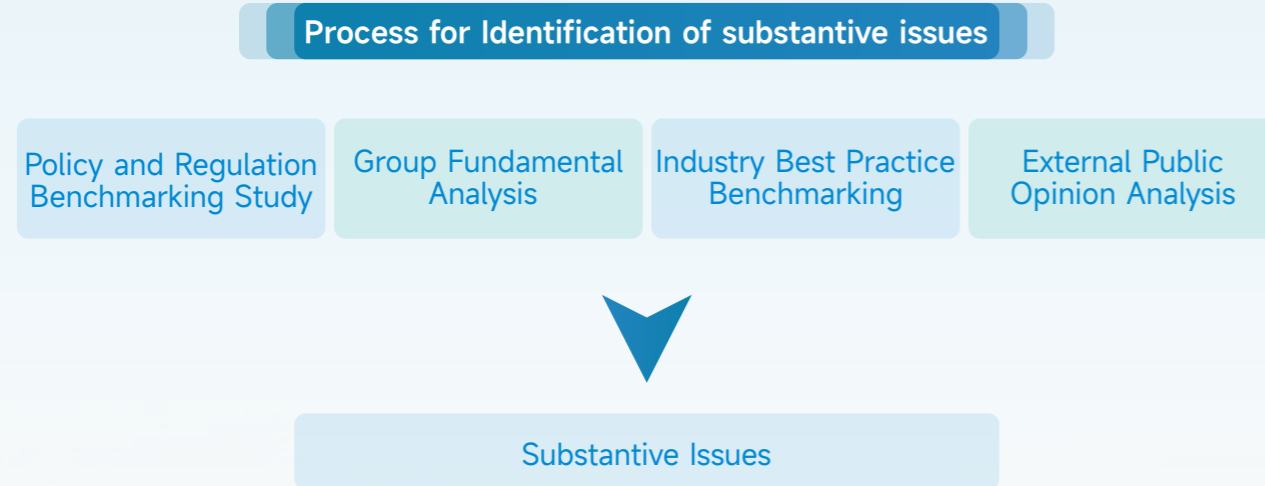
Process for Identification of substantive issues

Policy and Regulation Benchmarking Study

Group Fundamental Analysis

Industry Best Practice Benchmarking

External Public Opinion Analysis

Substantive Issues